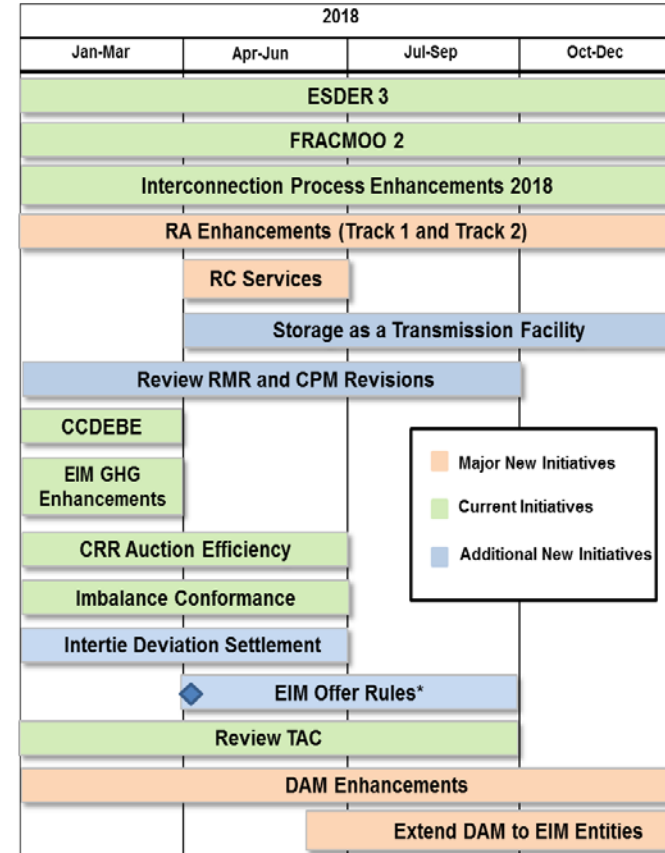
2018

| Jan-Mar | Apr-Jun | Jul-Sep | Oct-Dec |
|---|---|---|---|

ESDER 3

FRACMOO 2

Interconnection Process Enhancements 2018

RA Enhancements (Track 1 and Track 2)

RC Services

Storage as a Transmission Facility

Review RMR and CPM Revisions

CCDEBE

EIM GHG Enhancements

CRR Auction Efficiency

Imbalance Conformance

Intertie Deviation Settlement

EIM Offer Rules*

Review TAC

DAM Enhancements

Extend DAM to EIM Entities

Major New Initiatives

Current Initiatives

Additional New Initiatives